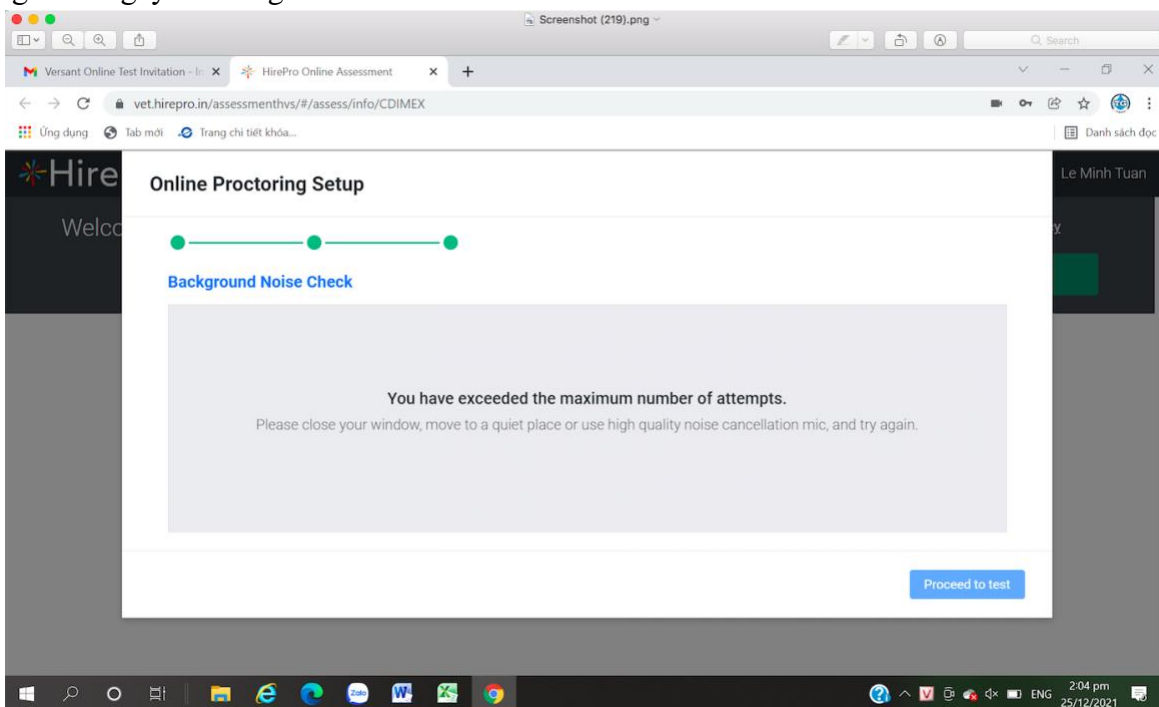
Screenshot (219).png

Search

Versant Online Test Invitation - In ×

HirePro Online Assessment ×

vet.hirepro.in/assessmenthvs/#/assess/info/CDIMEX

Ứng dụng  Tab mới  Trang chi tiết khóa...

Danh sách đọc

Hire

Le Minh Tuan

Welc

Online Proctoring Setup

Background Noise Check

You have exceeded the maximum number of attempts.

Please close your window, move to a quiet place or use high quality noise cancellation mic, and try again.

Proceed to test

Zalo

ENG 2:04 pm 25/12/2021